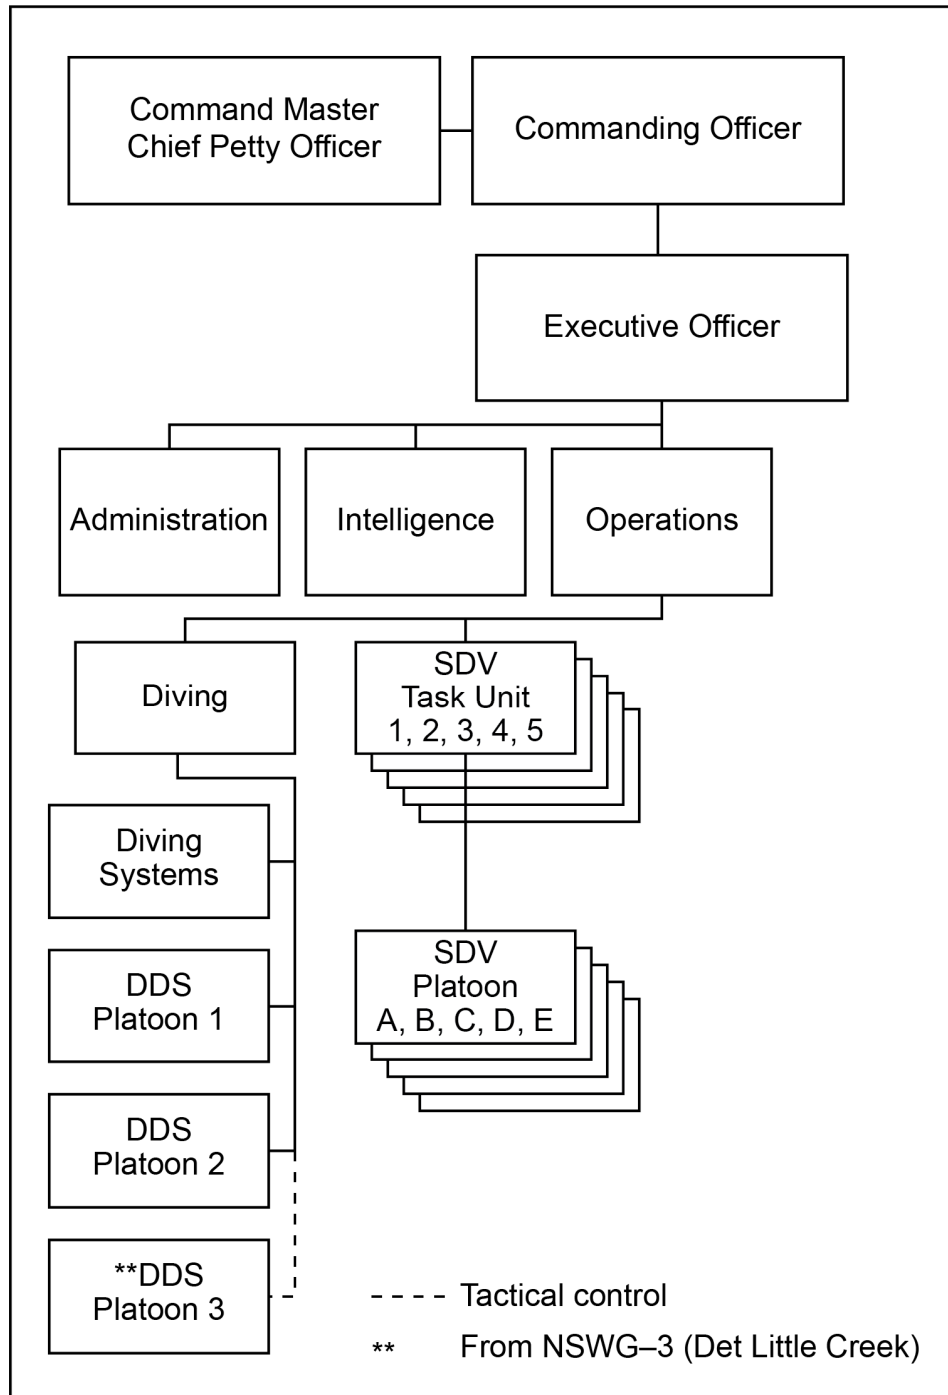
Command Master Chief Petty Officer

Commanding Officer

Executive Officer

Administration

Intelligence

Operations

Diving

SDV Task Unit 1, 2, 3, 4, 5

Diving Systems

DDS Platoon 1

DDS Platoon 2

**DDS Platoon 3

SDV Platoon A, B, C, D, E

- - - - Tactical control

** From NSWG–3 (Det Little Creek)